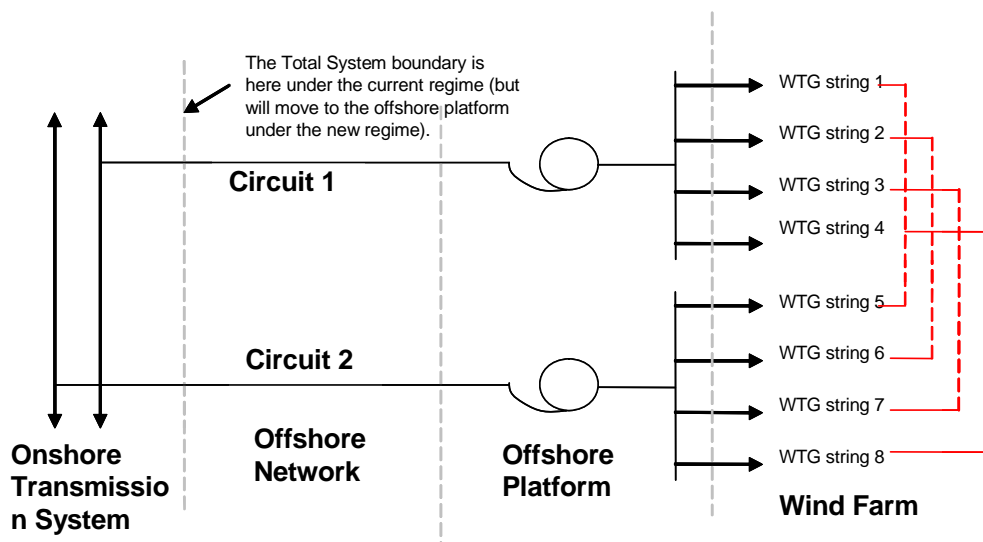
The Total System boundary is here under the current regime (but will move to the offshore platform under the new regime).

Circuit 1

Circuit 2

WTG string 1
WTG string 2
WTG string 3
WTG string 4
WTG string 5
WTG string 6
WTG string 7
WTG string 8

Onshore Transmission System

Offshore Network

Offshore Platform

Wind Farm